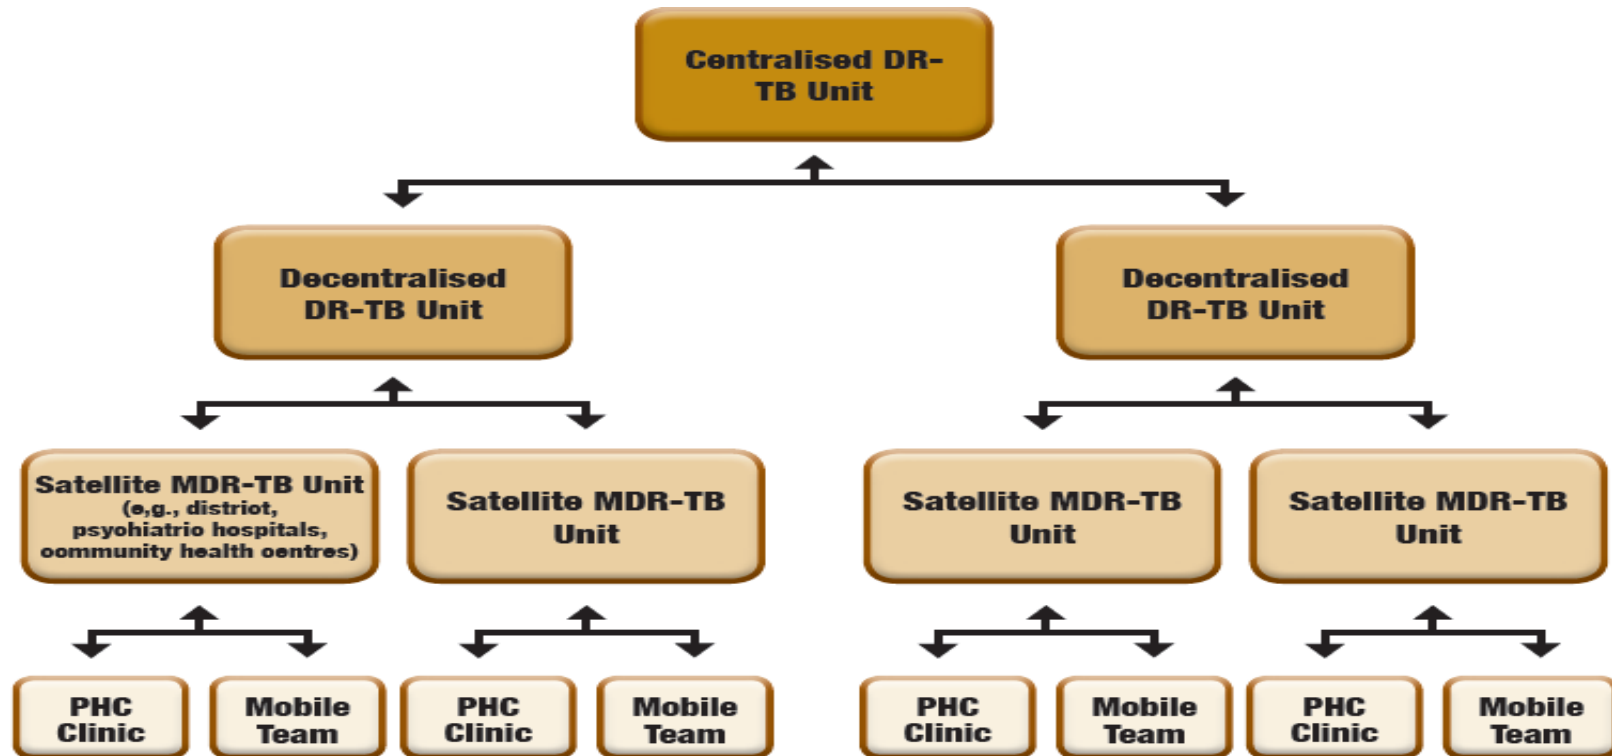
Centralised DR-TB Unit

Decentralised DR-TB Unit

Decentralised DR-TB Unit

Satellite MDR-TB Unit (e,g., district, psychiatric hospitals, community health centres)

Satellite MDR-TB Unit

Satellite MDR-TB Unit

Satellite MDR-TB Unit

PHC Clinic

Mobile Team

PHC Clinic

Mobile Team

PHC Clinic

Mobile Team

PHC Clinic

Mobile Team